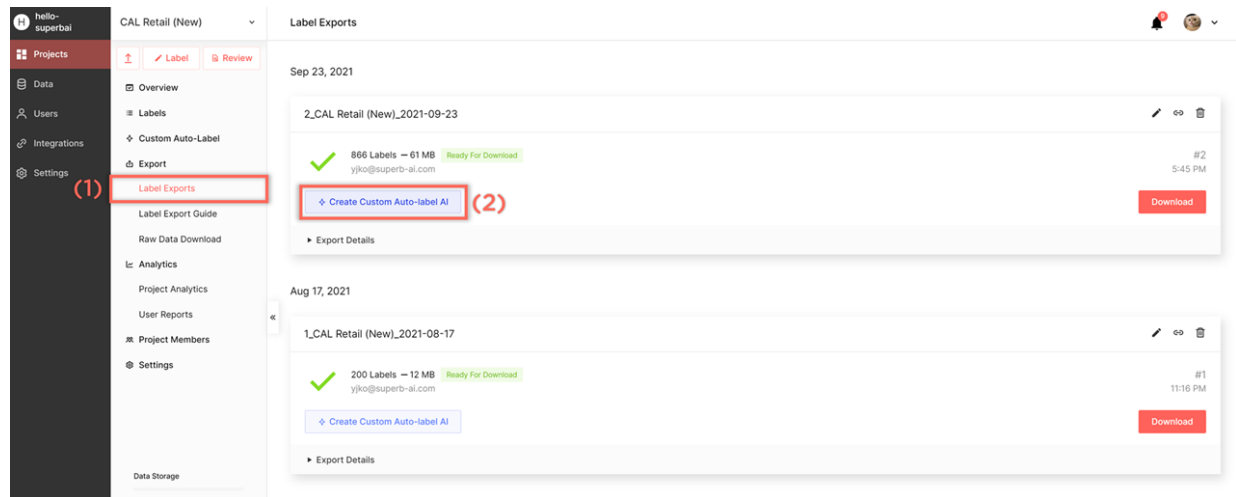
H hello-superbai

Projects
Data
Users
Integrations
Settings

CAL Retail (New)

Label
Review

Overview
Labels
Custom Auto-Label
Export
Label Exports
Label Export Guide
Raw Data Download
Analytics
Project Analytics
User Reports
Project Members
Settings

Data Storage

(1)

Label Exports

Sep 23, 2021

2_CAL Retail (New)_2021-09-23

866 Labels — 61 MB Ready For Download
yjko@superb-ai.com

#2
5:45 PM

Create Custom Auto-label AI

(2)

Download

Export Details

Aug 17, 2021

1_CAL Retail (New)_2021-08-17

200 Labels — 12 MB Ready For Download
yjko@superb-ai.com

#1
11:16 PM

Create Custom Auto-label AI

Download

Export Details